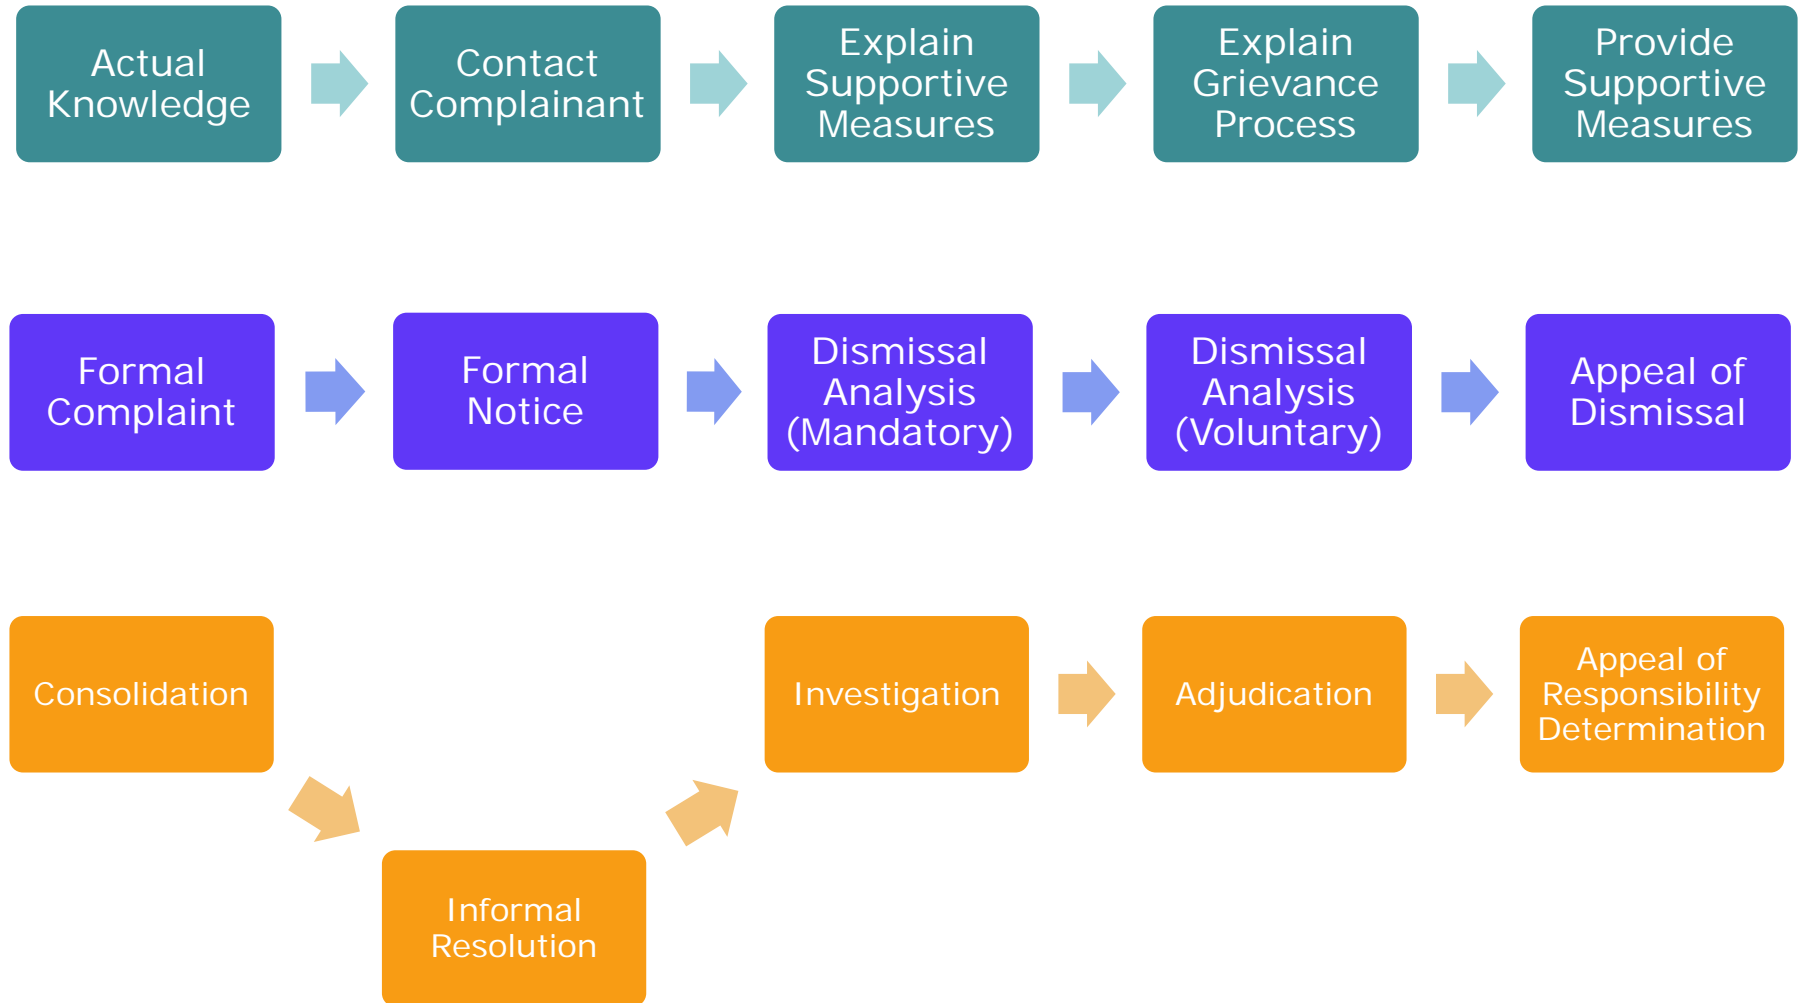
Actual Knowledge

Contact Complainant

Explain Supportive Measures

Explain Grievance Process

Provide Supportive Measures

Formal Complaint

Formal Notice

Dismissal Analysis (Mandatory)

Dismissal Analysis (Voluntary)

Appeal of Dismissal

Consolidation

Informal Resolution

Investigation

Adjudication

Appeal of Responsibility Determination